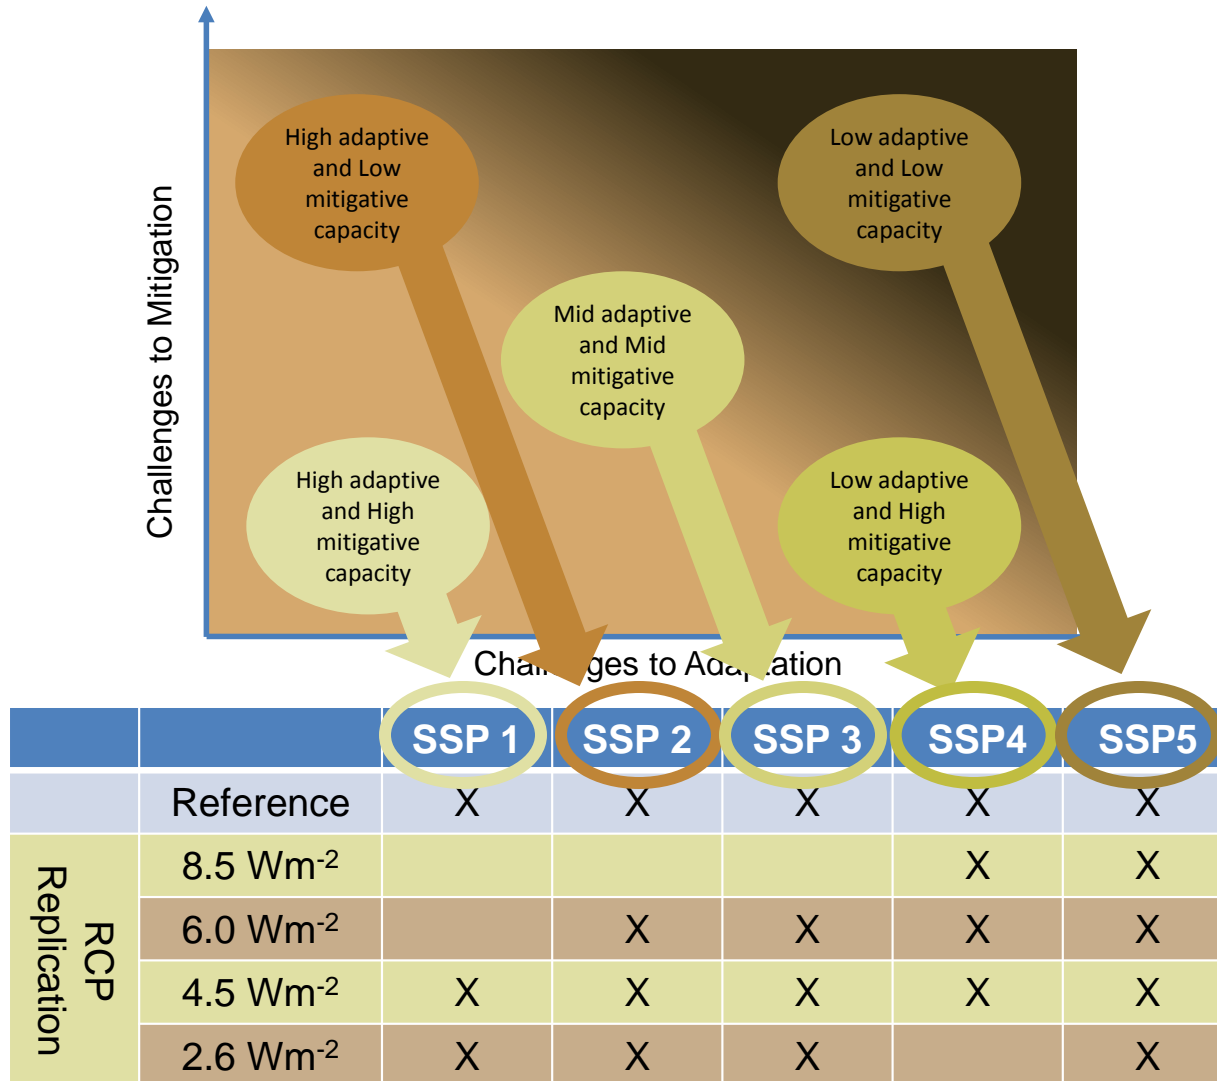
Challenges to Mitigation

High adaptive and Low mitigative capacity

Low adaptive and Low mitigative capacity

Mid adaptive and Mid mitigative capacity

High adaptive and High mitigative capacity

Low adaptive and High mitigative capacity

Chal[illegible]ges to Ada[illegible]ation

| | | SSP 1 | SSP 2 | SSP 3 | SSP4 | SSP5 |
|---|---|---|---|---|---|---|
| | Reference | X | X | X | X | X |
| RCP Replication | 8.5 $Wm^{-2}$ | | | | X | X |
| | 6.0 $Wm^{-2}$ | | X | X | X | X |
| | 4.5 $Wm^{-2}$ | X | X | X | X | X |
| | 2.6 $Wm^{-2}$ | X | X | X | | X |